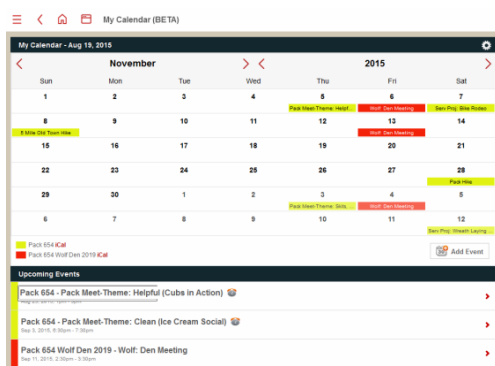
My Calendar (BETA)

My Calendar - Aug 19, 2015

November

2015

| Sun | Mon | Tue | Wed | Thu | Fri | Sat |
|---|---|---|---|---|---|---|
| 1 | 2 | 3 | 4 | 5 Pack Meet-Theme: Helpf... | 6 Wolf: Den Meeting | 7 Serv Proj: Bike Rodeo |
| 8 5 Mile Old Town Hike | 9 | 10 | 11 | 12 | 13 Wolf: Den Meeting | 14 |
| 15 | 16 | 17 | 18 | 19 | 20 | 21 |
| 22 | 23 | 24 | 25 | 26 | 27 | 28 Pack Hike |
| 29 | 30 | 1 | 2 | 3 Pack Meet-Theme: Skits... | 4 Wolf: Den Meeting | 5 |
| 6 | 7 | 8 | 9 | 10 | 11 | 12 Serv Proj: Wreath Laying... |

Pack 654 iCal
Pack 654 Wolf Den 2019 iCal

Add Event

Upcoming Events

Pack 654 - Pack Meet-Theme: Helpful (Cubs in Action)
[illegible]

Pack 654 - Pack Meet-Theme: Clean (Ice Cream Social)
Sep 3, 2015, 6:30pm - 7:30pm

Pack 654 Wolf Den 2019 - Wolf: Den Meeting
Sep 11, 2015, 2:50pm - 3:50pm